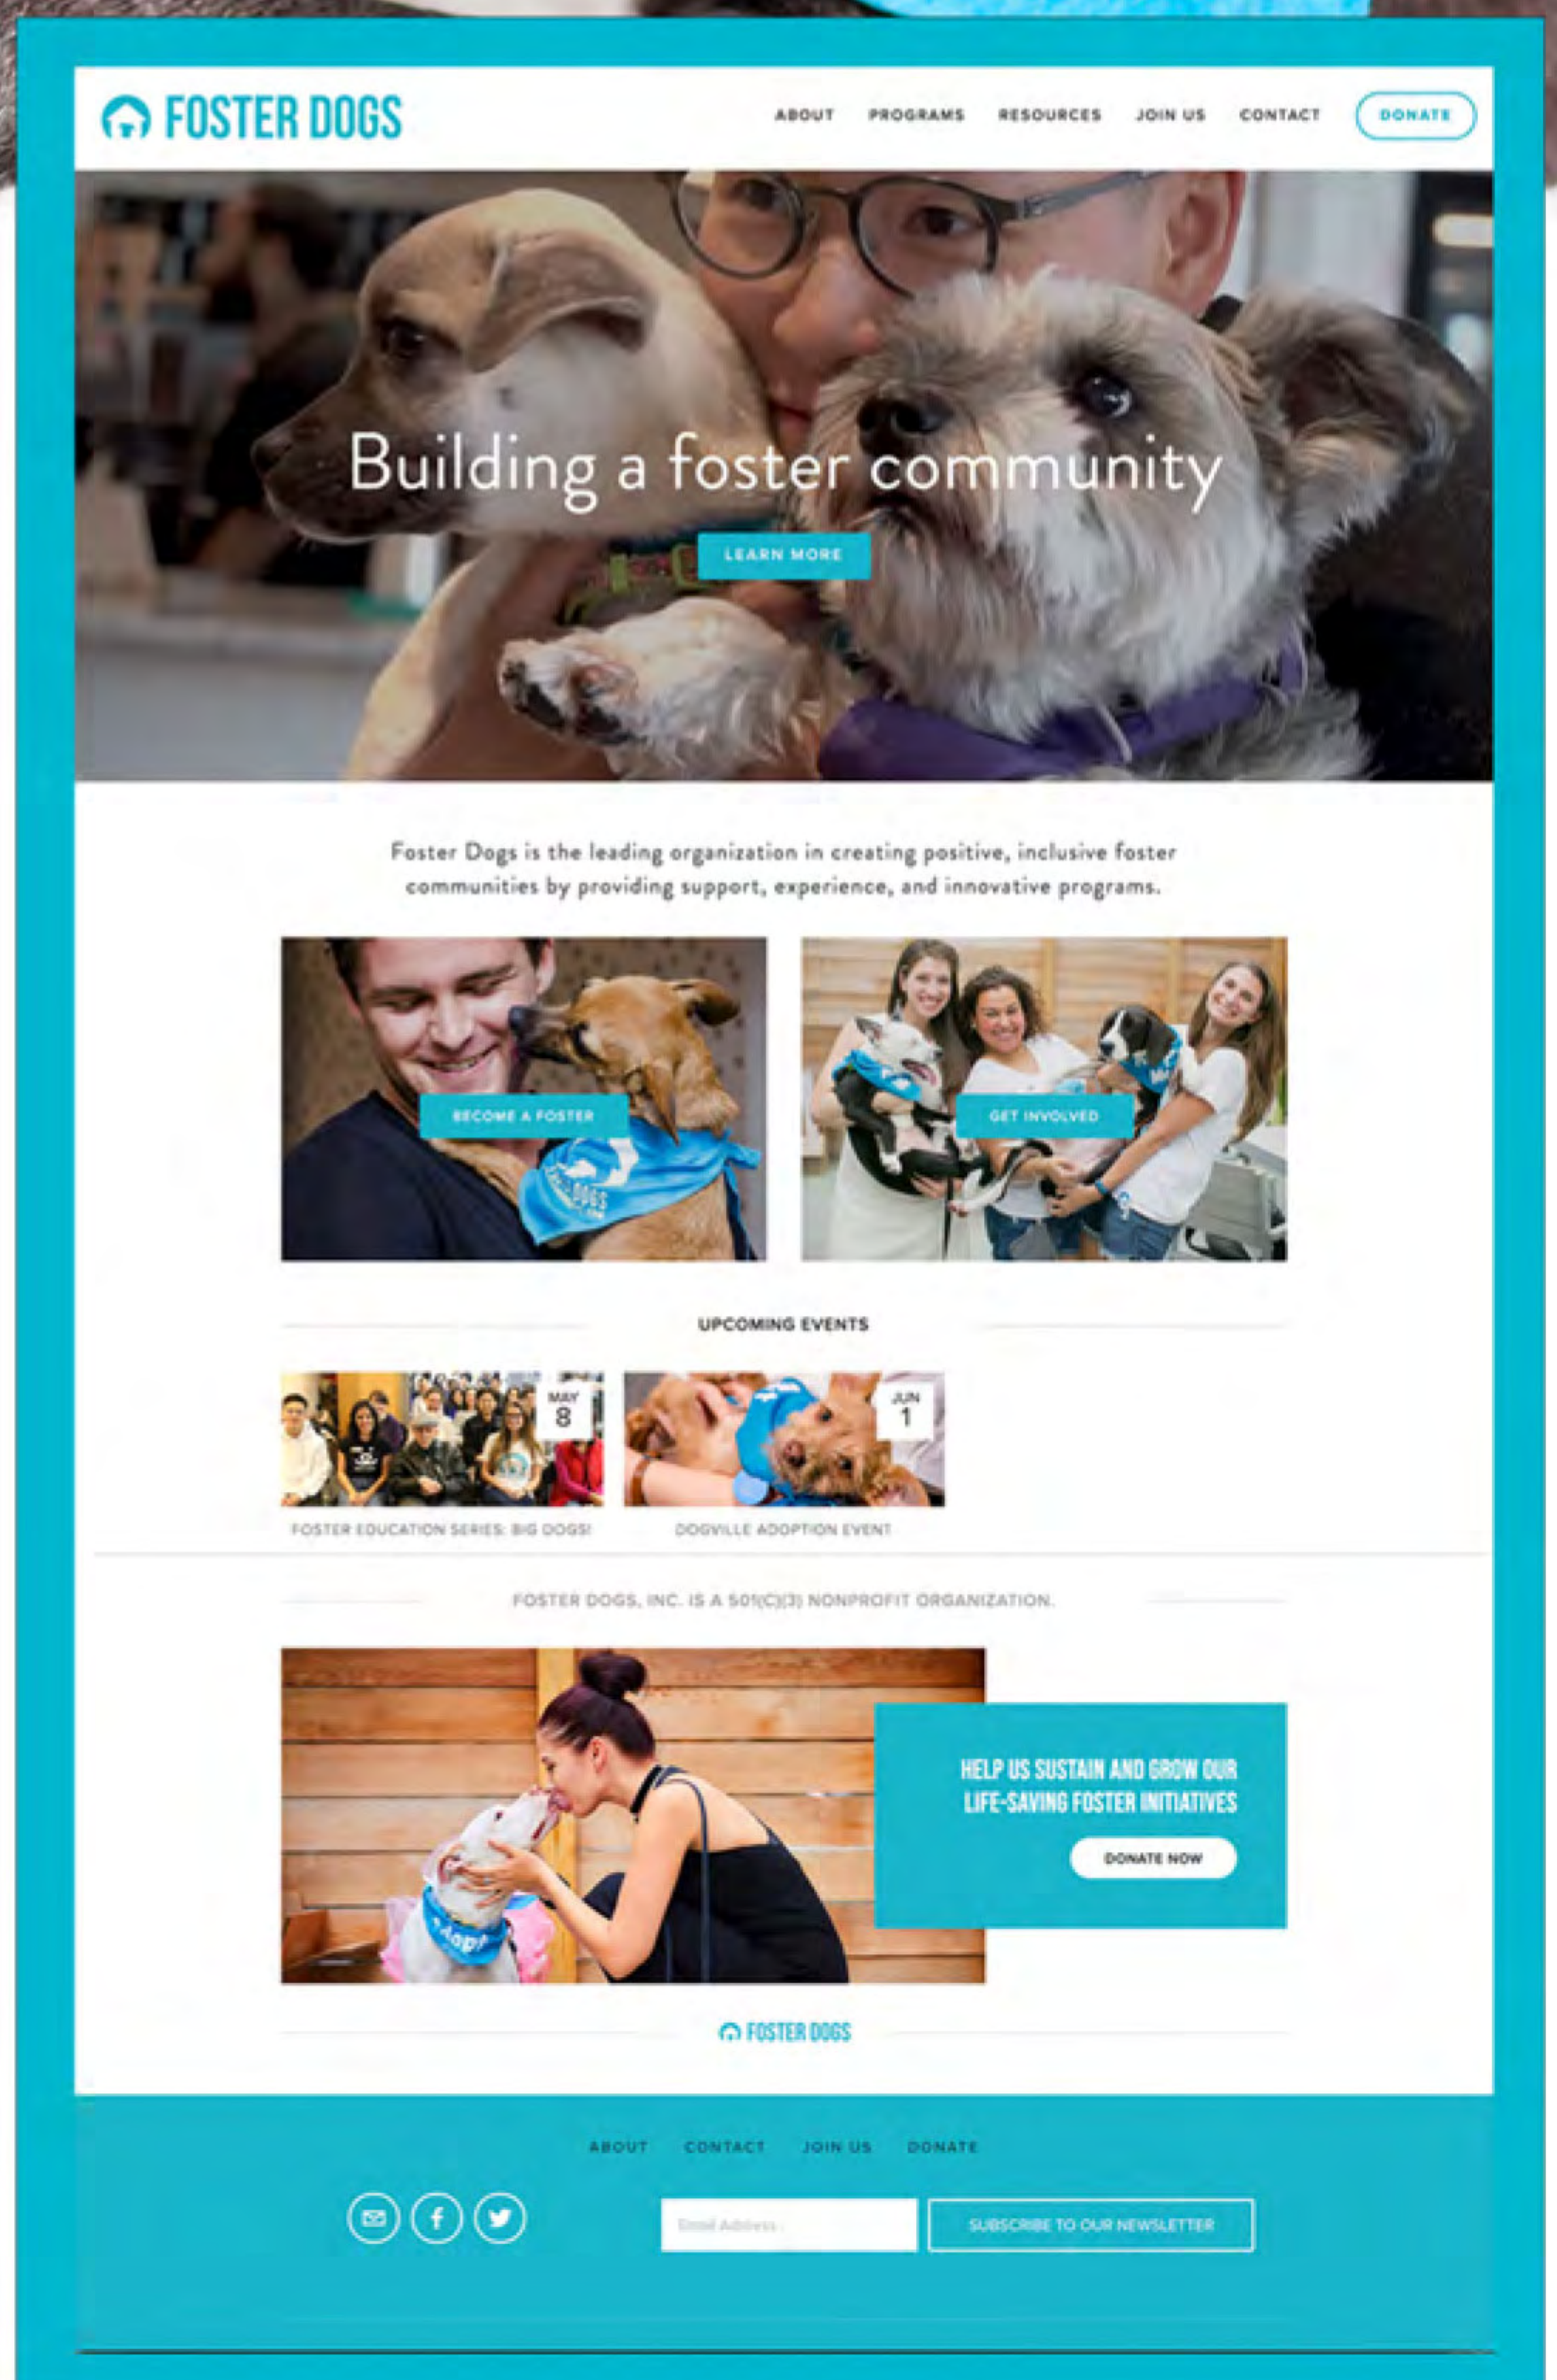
FOSTER DOGS

ABOUT PROGRAMS RESOURCES JOIN US CONTACT DONATE

Building a foster community

LEARN MORE

Foster Dogs is the leading organization in creating positive, inclusive foster communities by providing support, experience, and innovative programs.

BECOME A FOSTER

GET INVOLVED

UPCOMING EVENTS

MAY 8

FOSTER EDUCATION SERIES: BIG DOGS!

JUN 1

DOGVILLE ADOPTION EVENT

FOSTER DOGS, INC. IS A 501(C)(3) NONPROFIT ORGANIZATION.

HELP US SUSTAIN AND GROW OUR LIFE-SAVING FOSTER INITIATIVES

DONATE NOW

FOSTER DOGS

ABOUT CONTACT JOIN US DONATE

Email Address

SUBSCRIBE TO OUR NEWSLETTER